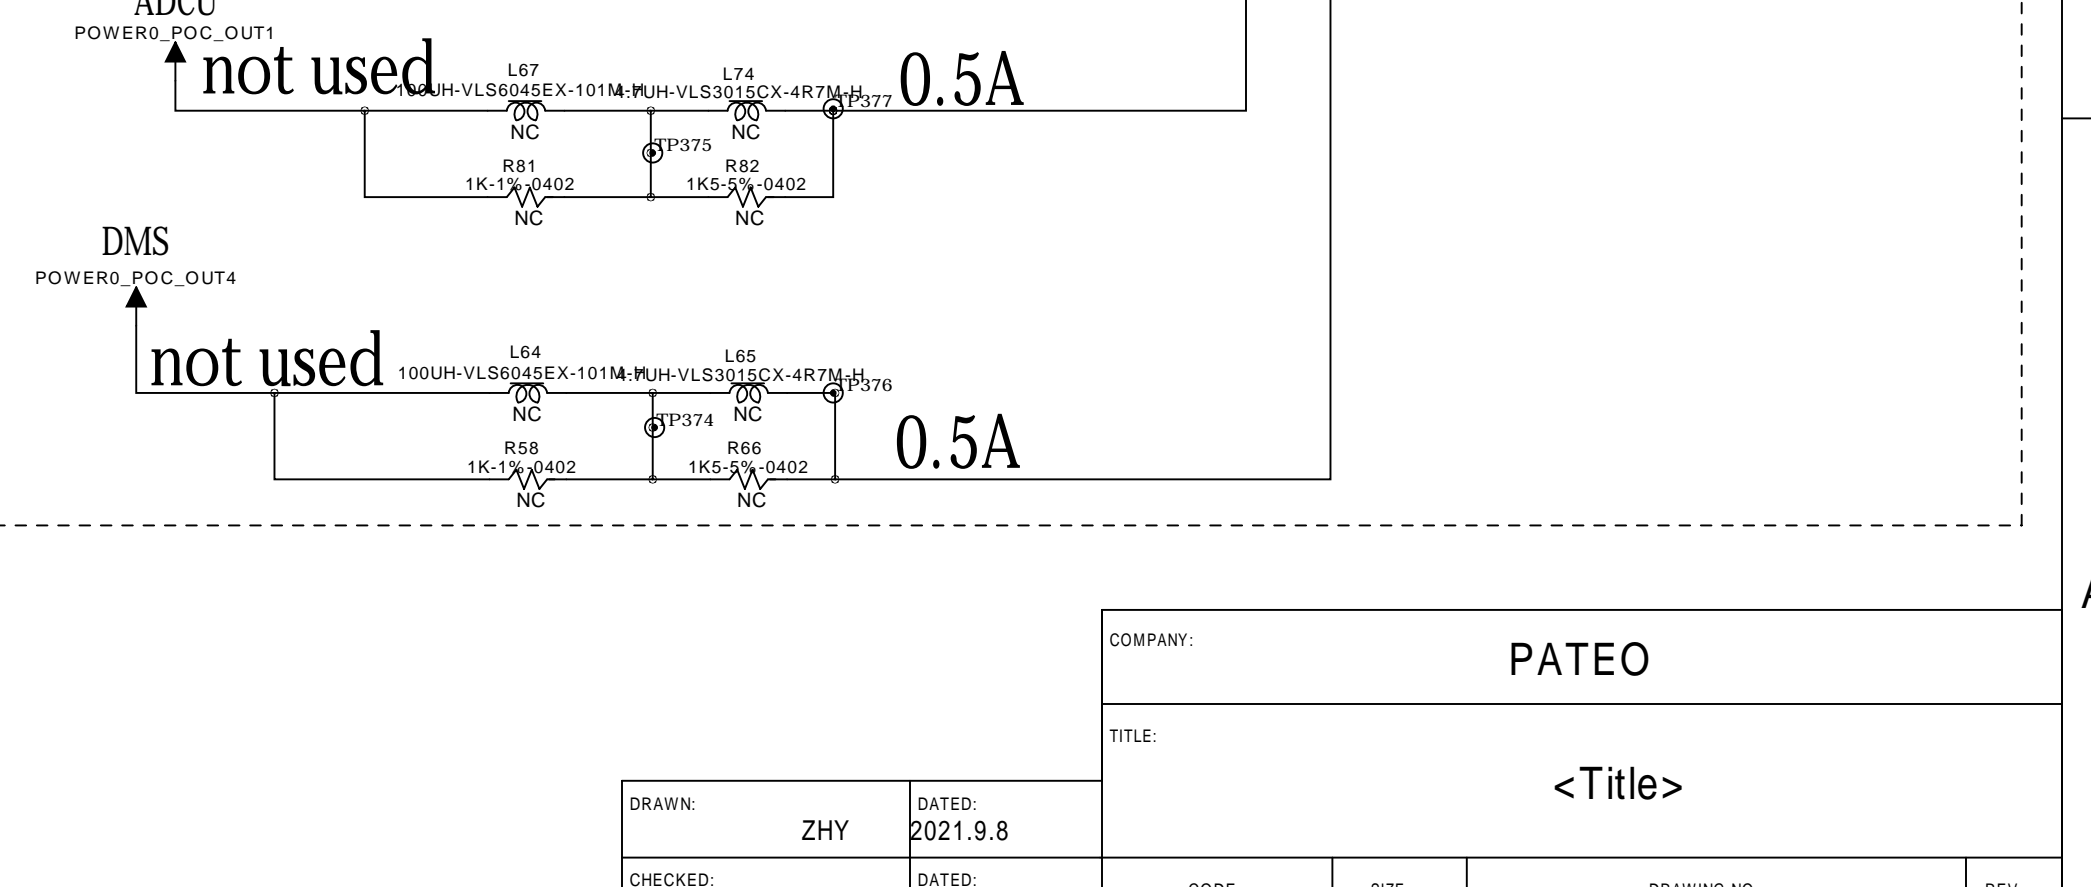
ADCU
POWER0_POC_OUT1
not used
L67
100UH-VLS6045EX-101M-H
NC
L74
4.7UH-VLS3015CX-4R7M-H
NC
TP377
0.5A
TP375
R81
1K-1%-0402
NC
R82
1K5-5%-0402
NC

DMS
POWER0_POC_OUT4
not used
L64
100UH-VLS6045EX-101M-H
NC
L65
4.7UH-VLS3015CX-4R7M-H
NC
TP376
TP374
R58
1K-1%-0402
NC
R66
1K5-5%-0402
NC
0.5A

COMPANY:
PATEO
TITLE:
<Title>
DRAWN:
ZHY
DATED:
2021.9.8
CHECKED:
DATED:
CODE
SIZE
DRAWING NO.
REV
A